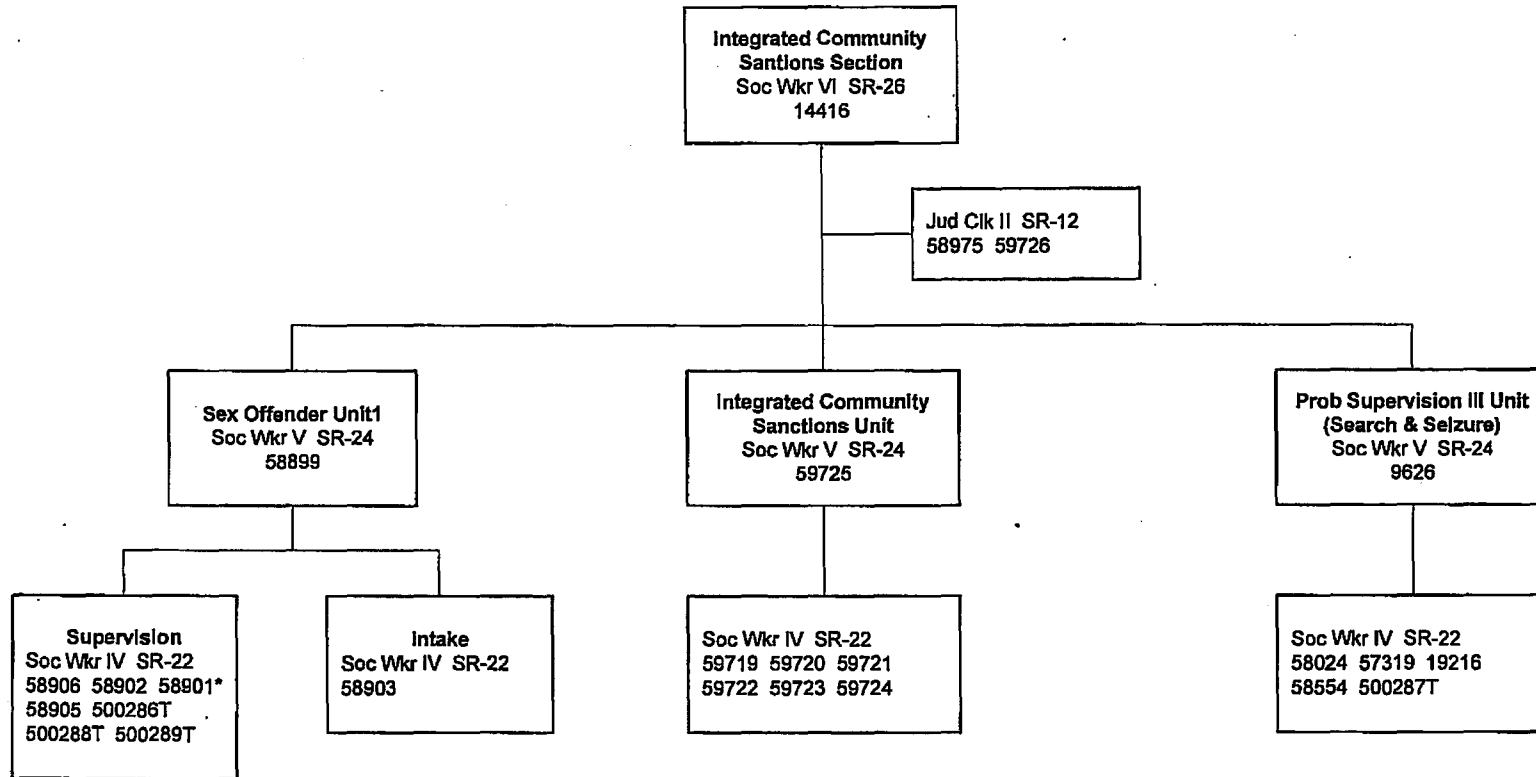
Integrated Community Santions Section
Soc Wkr VI SR-26
14416

Jud Clk II SR-12
58975 59726

Sex Offender Unit1
Soc Wkr V SR-24
58899

Integrated Community Sanctions Unit
Soc Wkr V SR-24
59725

Prob Supervision III Unit
(Search & Seizure)
Soc Wkr V SR-24
9626

Supervision
Soc Wkr IV SR-22
58906 58902 58901*
58905 500286T
500288T 500289T

Intake
Soc Wkr IV SR-22
58903

Soc Wkr IV SR-22
59719 59720 59721
59722 59723 59724

Soc Wkr IV SR-22
58024 57319 19216
58554 500287T